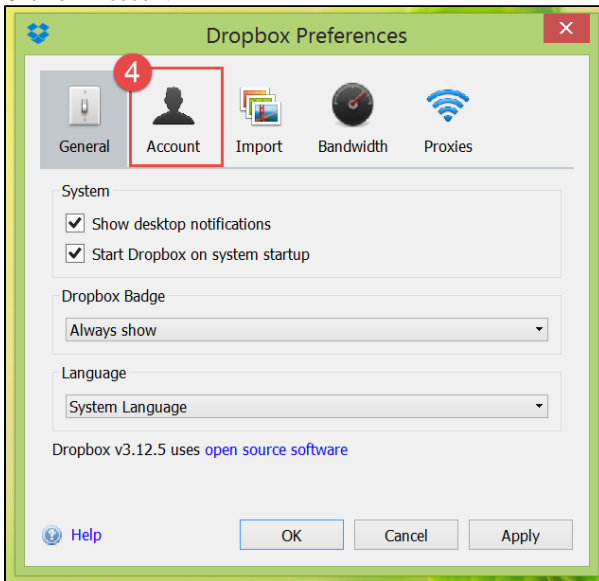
Dropbox Preferences

4

General

Account

Import

Bandwidth

Proxies

System

Show desktop notifications

Start Dropbox on system startup

Dropbox Badge

Always show

Language

System Language

Dropbox v3.12.5 uses open source software

Help

OK

Cancel

Apply